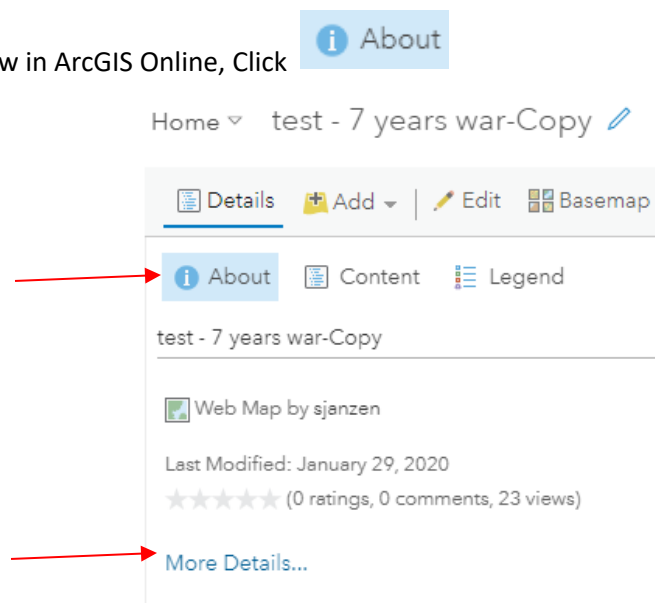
w in ArcGIS Online, Click About

Home test - 7 years war-Copy

Details Add Edit Basemap

About Content Legend

test - 7 years war-Copy

Web Map by sjanzen

Last Modified: January 29, 2020

(0 ratings, 0 comments, 23 views)

More Details...